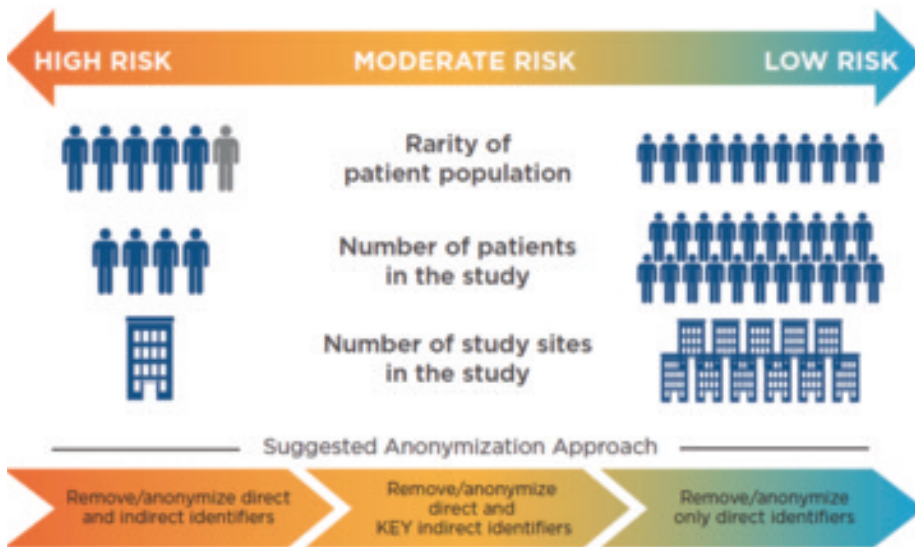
HIGH RISK MODERATE RISK LOW RISK

Rarity of patient population

Number of patients in the study

Number of study sites in the study

Suggested Anonymization Approach

Remove/anonymize direct and indirect identifiers

Remove/anonymize direct and KEY indirect identifiers

Remove/anonymize only direct identifiers